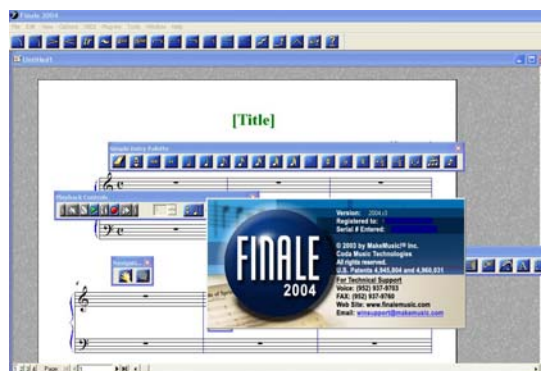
Finale 2004

File Edit View Options MIDI Plug-ins Tools Window Help

Untitled1

[Title]

Simple Entry Palette

Playback Controls

Navigati...

FINALE 2004

Version: 2004r2
Registered to:
Serial # Entered:

© 2003 by MakeMusic!® Inc.
Coda Music Technologies
All rights reserved.
U.S. Patents 4,945,804 and 4,960,031

For Technical Support
Voice: (952) 937-9703
FAX: (952) 937-9760
Web Site: www.finalemusic.com
Email: winsupport@makemusic.com

Page 1